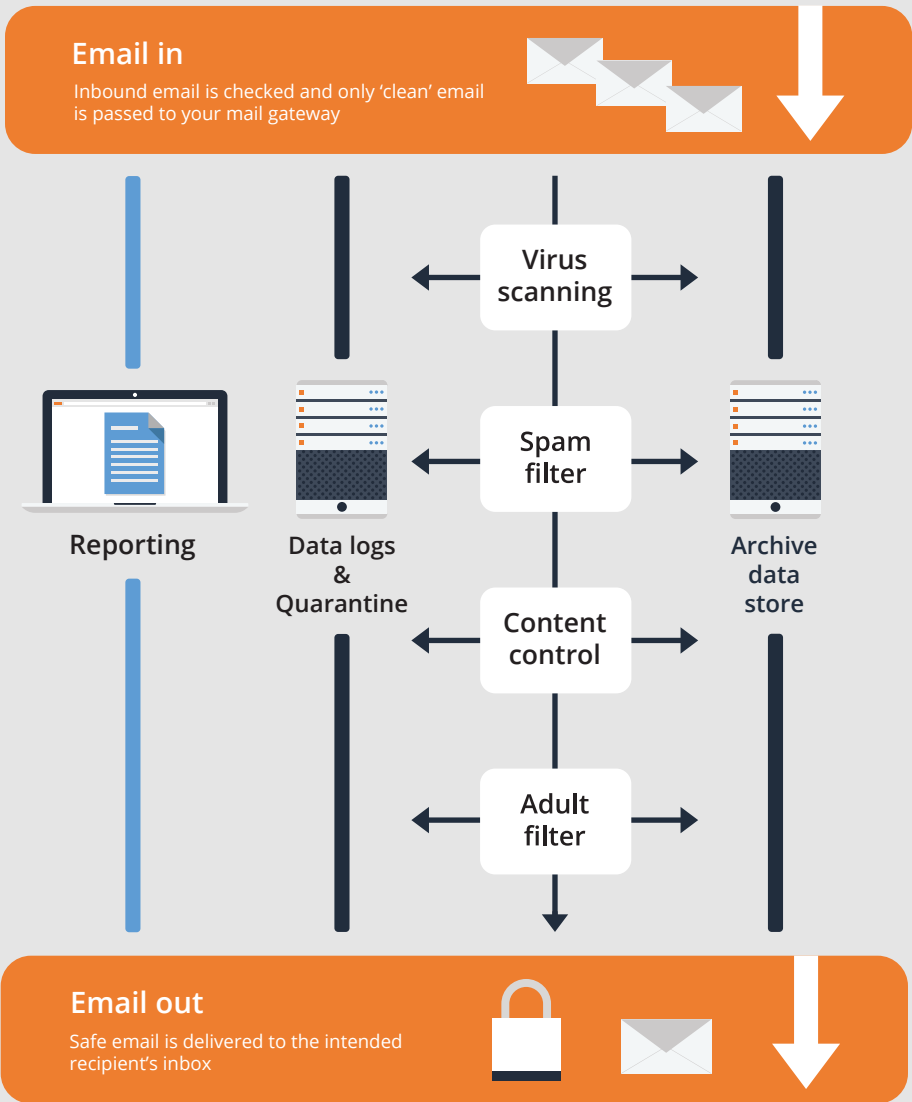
Email in

Inbound email is checked and only 'clean' email is passed to your mail gateway

Virus scanning

Spam filter

Reporting

Data logs & Quarantine

Archive data store

Content control

Adult filter

Email out

Safe email is delivered to the intended recipient's inbox